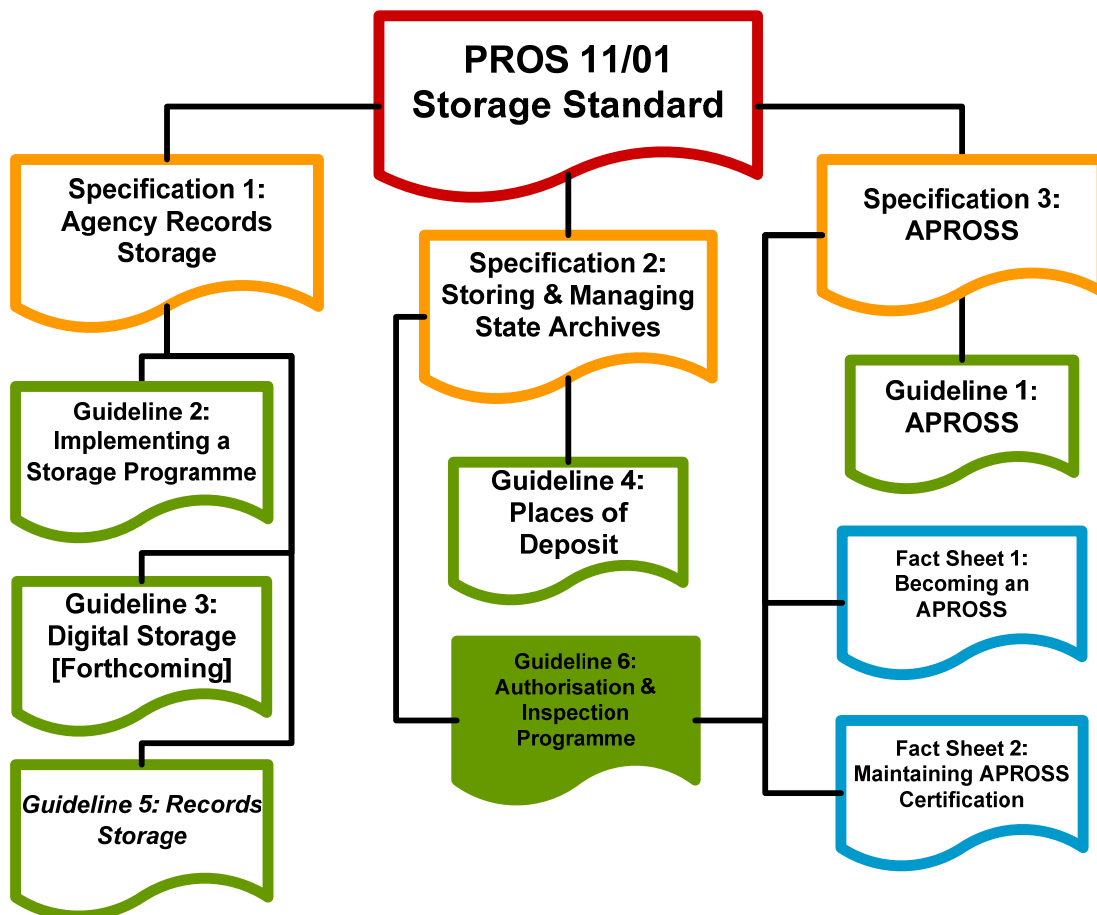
PROS 11/01
Storage Standard

Specification 1:
Agency Records
Storage

Guideline 2:
Implementing a
Storage Programme

Guideline 3:
Digital Storage
[Forthcoming]

Guideline 5: Records
Storage

Specification 2:
Storing & Managing
State Archives

Guideline 4:
Places of
Deposit

Guideline 6:
Authorisation &
Inspection
Programme

Specification 3:
APROSS

Guideline 1:
APROSS

Fact Sheet 1:
Becoming an
APROSS

Fact Sheet 2:
Maintaining APROSS
Certification